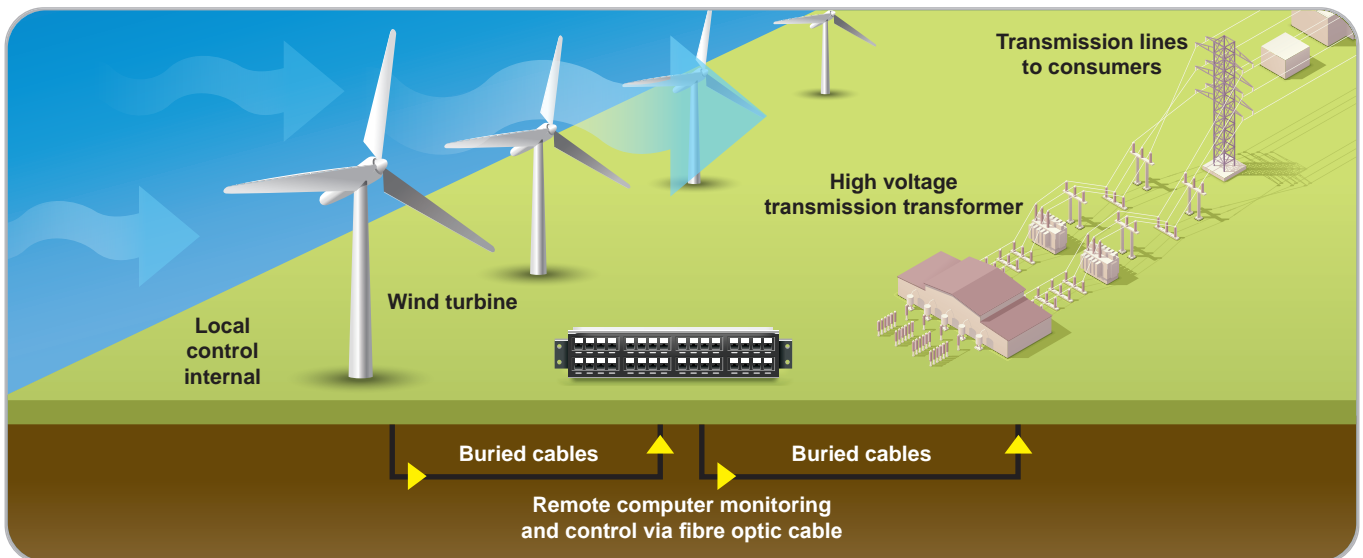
Transmission lines to consumers

High voltage transmission transformer

Wind turbine

Local control internal

Buried cables

Buried cables

Remote computer monitoring and control via fibre optic cable